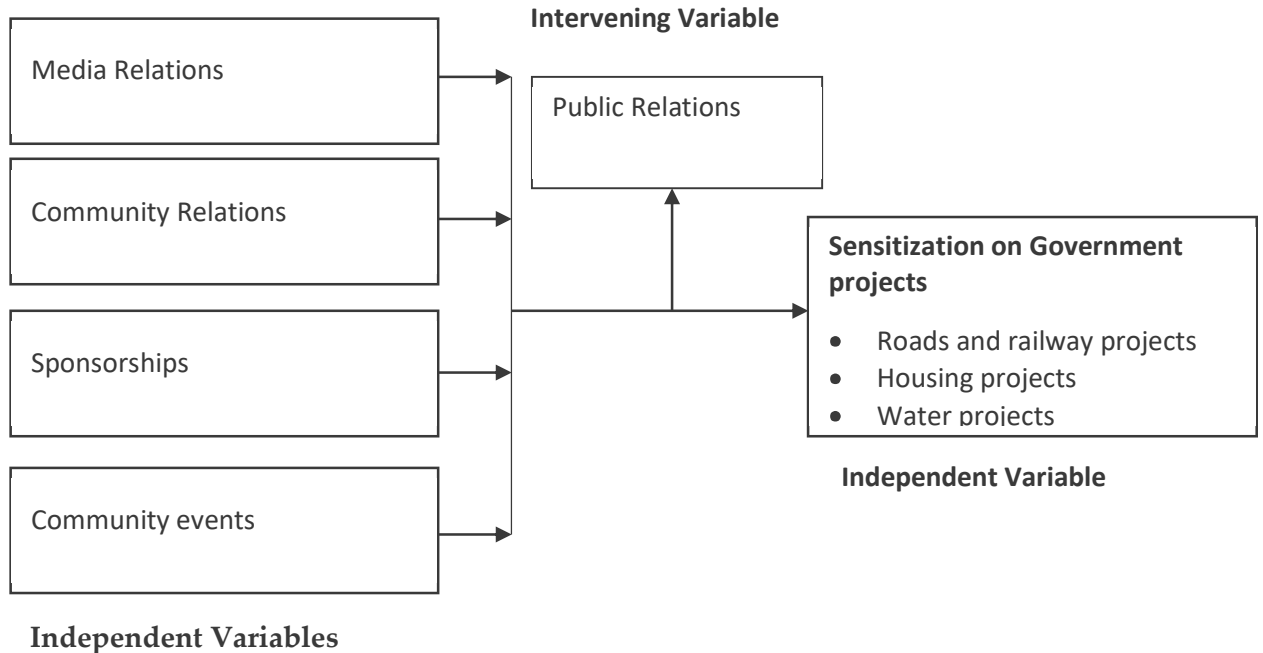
Intervening Variable

Media Relations

Public Relations

Community Relations

Sensitization on Government projects

- Roads and railway projects
- Housing projects
- Water projects

Sponsorships

Independent Variable

Community events

Independent Variables